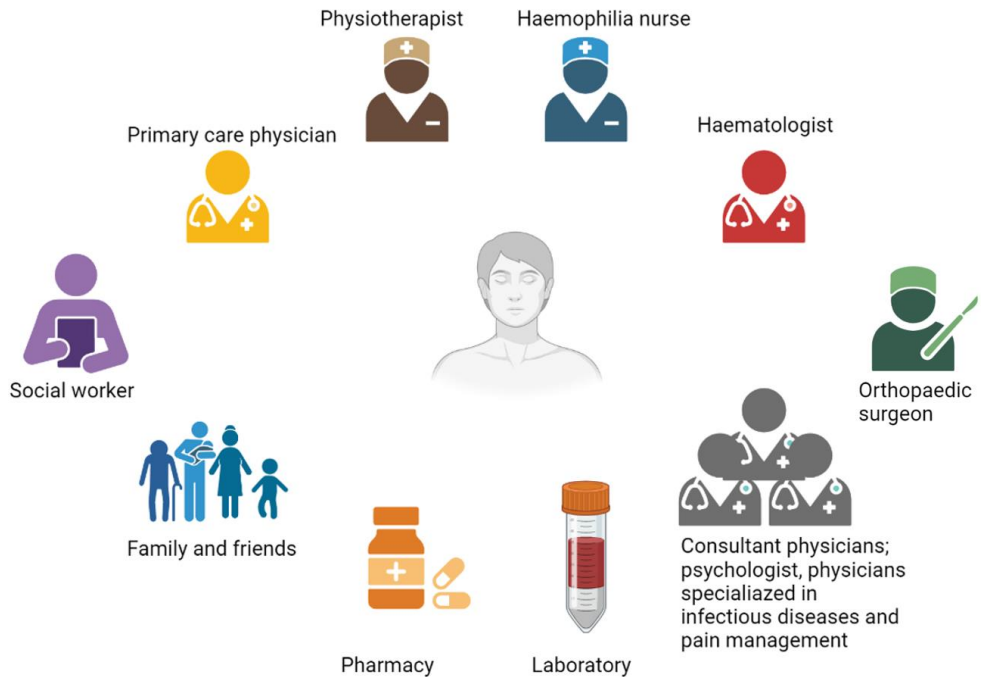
Physiotherapist

Haemophilia nurse

Primary care physician

Haematologist

Social worker

Orthopaedic surgeon

Family and friends

Consultant physicians; psychologist, physicians specialized in infectious diseases and pain management

Pharmacy

Laboratory